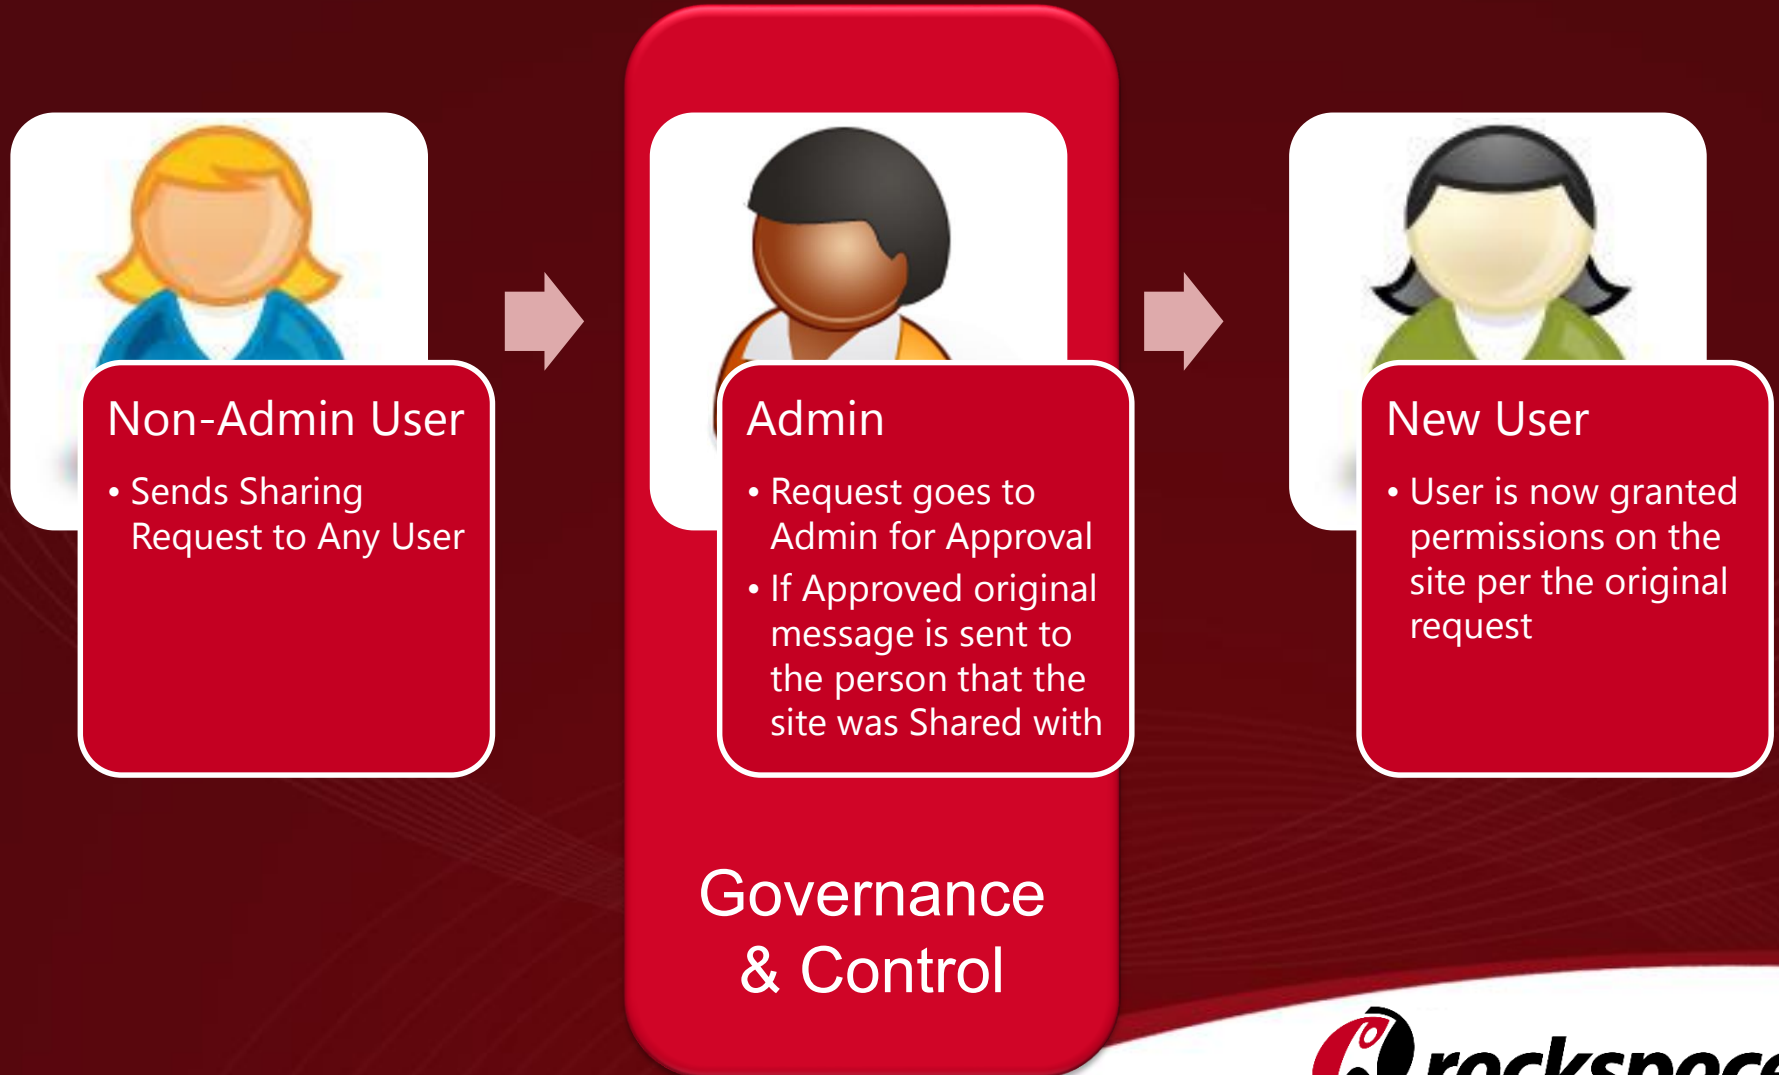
Non-Admin User

• Sends Sharing Request to Any User

Admin

• Request goes to Admin for Approval
• If Approved original message is sent to the person that the site was Shared with

New User

• User is now granted permissions on the site per the original request

Governance & Control

rackspace